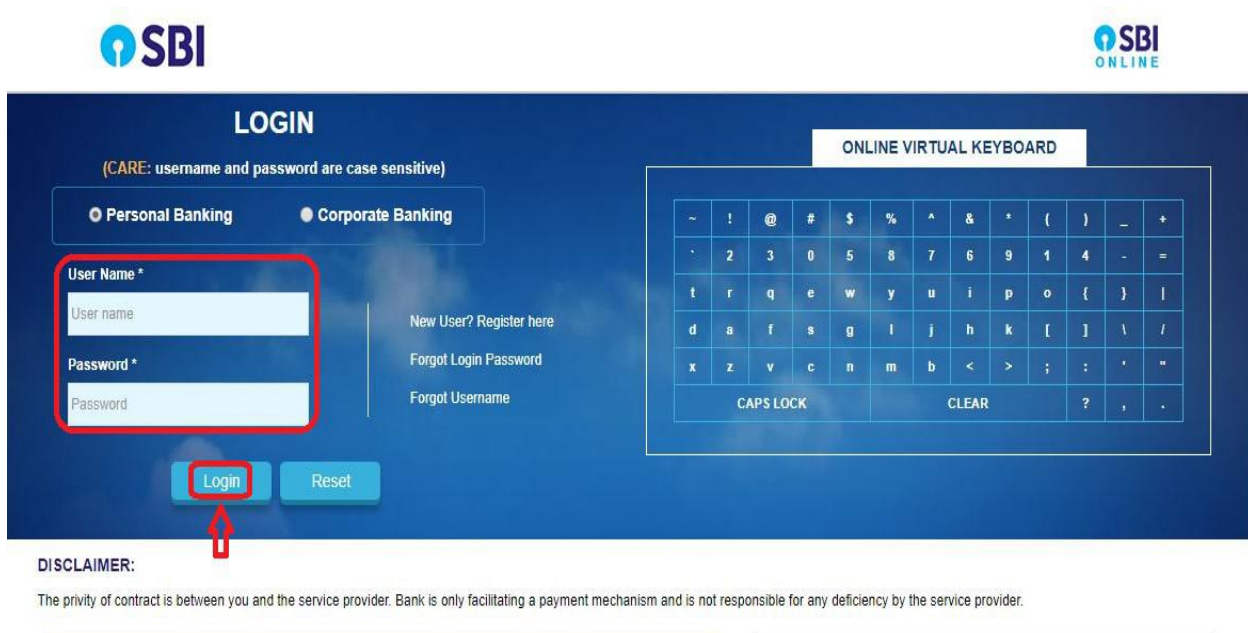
SBI

SBI ONLINE

LOGIN

(CARE: username and password are case sensitive)

Personal Banking Corporate Banking

User Name *

User name

Password *

Password

New User? Register here

Forgot Login Password

Forgot Username

Login Reset

ONLINE VIRTUAL KEYBOARD

| ~ | ! | @ | # | $ | % | ^ | & | * | ( | ) | _ | + |
|---|---|---|---|---|---|---|---|---|---|---|---|---|
| ` | 2 | 3 | 0 | 5 | 8 | 7 | 6 | 9 | 1 | 4 | - | = |
| t | r | q | e | w | y | u | i | p | o | { | } | \| |
| d | a | f | s | g | l | j | h | k | [ | ] | \ | / |
| x | z | v | c | n | m | b | < | > | ; | : | ' | " |
| CAPS LOCK | | | | CLEAR | | | | | ? | , | . | |

DISCLAIMER:

The privity of contract is between you and the service provider. Bank is only facilitating a payment mechanism and is not responsible for any deficiency by the service provider.